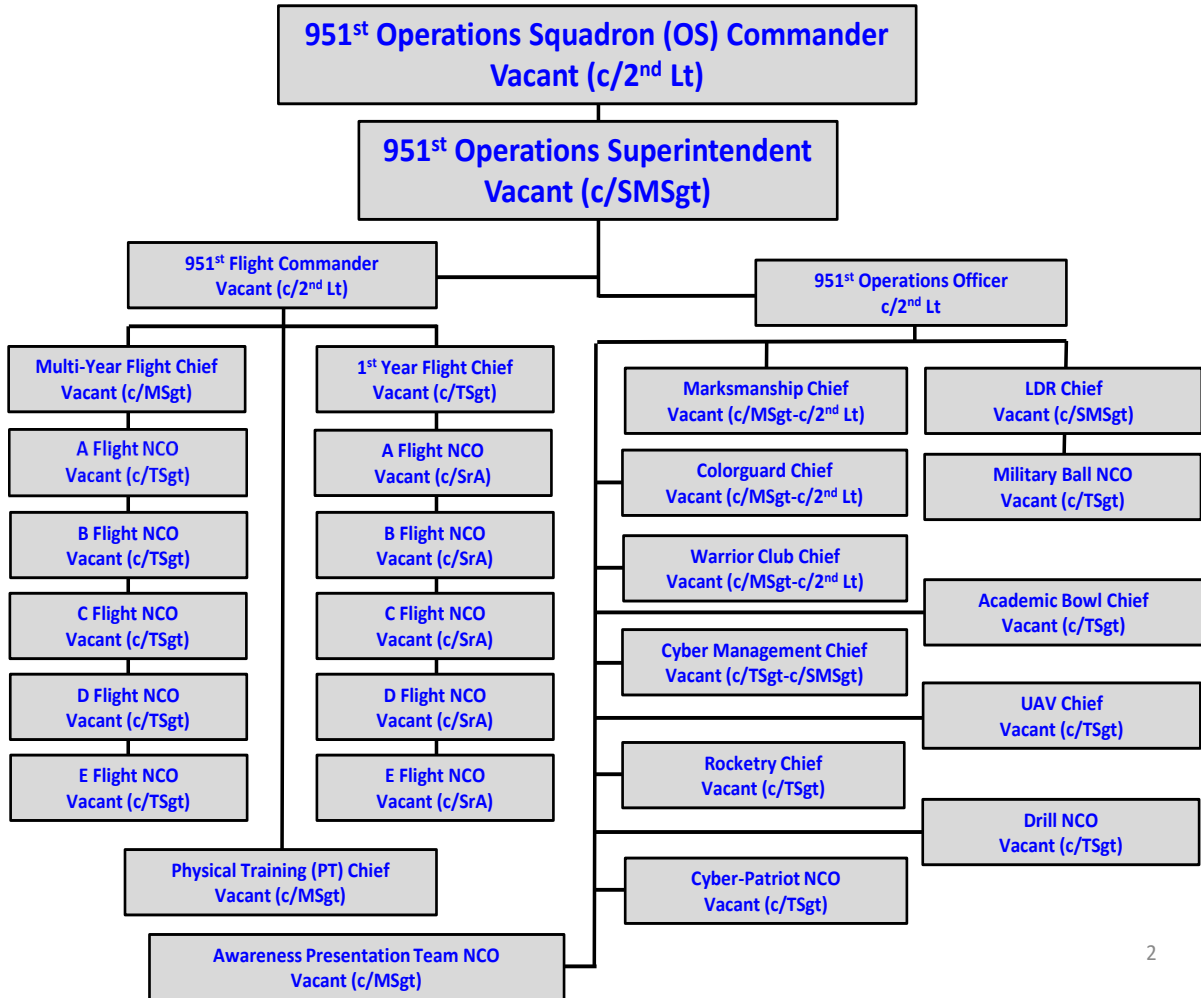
951$^{st}$ Operations Squadron (OS) Commander
Vacant (c/2$^{nd}$ Lt)

951$^{st}$ Operations Superintendent
Vacant (c/SMSgt)

951$^{st}$ Flight Commander
Vacant (c/2$^{nd}$ Lt)

951$^{st}$ Operations Officer
c/2$^{nd}$ Lt

Multi-Year Flight Chief
Vacant (c/MSgt)

A Flight NCO
Vacant (c/TSgt)

B Flight NCO
Vacant (c/TSgt)

C Flight NCO
Vacant (c/TSgt)

D Flight NCO
Vacant (c/TSgt)

E Flight NCO
Vacant (c/TSgt)

1$^{st}$ Year Flight Chief
Vacant (c/TSgt)

A Flight NCO
Vacant (c/SrA)

B Flight NCO
Vacant (c/SrA)

C Flight NCO
Vacant (c/SrA)

D Flight NCO
Vacant (c/SrA)

E Flight NCO
Vacant (c/SrA)

Physical Training (PT) Chief
Vacant (c/MSgt)

Awareness Presentation Team NCO
Vacant (c/MSgt)

Marksmanship Chief
Vacant (c/MSgt-c/2$^{nd}$ Lt)

LDR Chief
Vacant (c/SMSgt)

Military Ball NCO
Vacant (c/TSgt)

Colorguard Chief
Vacant (c/MSgt-c/2$^{nd}$ Lt)

Warrior Club Chief
Vacant (c/MSgt-c/2$^{nd}$ Lt)

Academic Bowl Chief
Vacant (c/TSgt)

Cyber Management Chief
Vacant (c/TSgt-c/SMSgt)

UAV Chief
Vacant (c/TSgt)

Rocketry Chief
Vacant (c/TSgt)

Drill NCO
Vacant (c/TSgt)

Cyber-Patriot NCO
Vacant (c/TSgt)

2